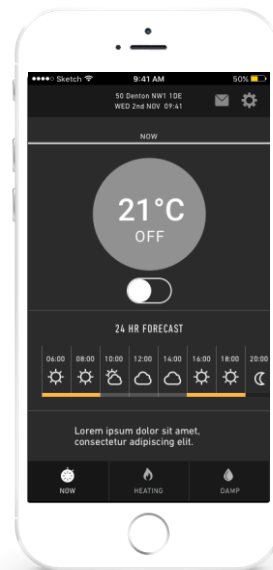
●●●●○ Sketch 9:41 AM 50%

50 Denton NW1 1DE
WED 2nd NOV 09:41

NOW

21°C
OFF

24 HR FORECAST

06:00 08:00 10:00 12:00 14:00 16:00 18:00 20:00

Lorem ipsum dolor sit amet, consectetur adipiscing elit.

NOW HEATING DAMP